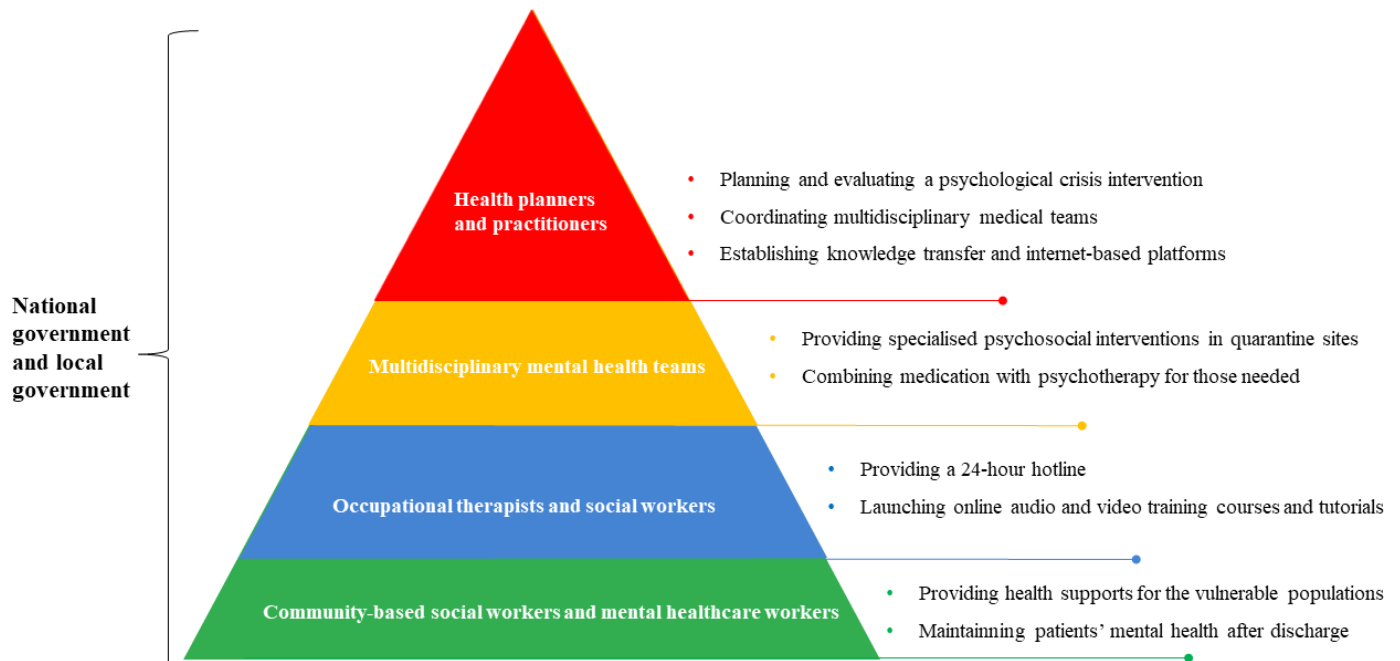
National government and local government

Health planners and practitioners

- Planning and evaluating a psychological crisis intervention
- Coordinating multidisciplinary medical teams
- Establishing knowledge transfer and internet-based platforms

Multidisciplinary mental health teams

- Providing specialised psychosocial interventions in quarantine sites
- Combining medication with psychotherapy for those needed

Occupational therapists and social workers

- Providing a 24-hour hotline
- Launching online audio and video training courses and tutorials

Community-based social workers and mental healthcare workers

- Providing health supports for the vulnerable populations
- Maintainning patients' mental health after discharge